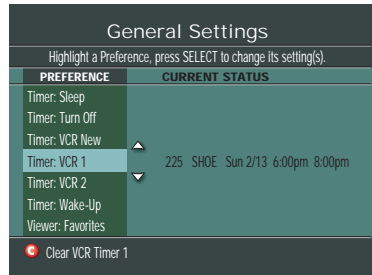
General Settings

Highlight a Preference, press SELECT to change its setting(s).

| PREFERENCE | CURRENT STATUS |
|---|---|
| Timer: Sleep | |
| Timer: Turn Off | |
| Timer: VCR New | |
| Timer: VCR 1 | 225 SHOE Sun 2/13 6:00pm 8:00pm |
| Timer: VCR 2 | |
| Timer: Wake-Up | |
| Viewer: Favorites | |

C Clear VCR Timer 1